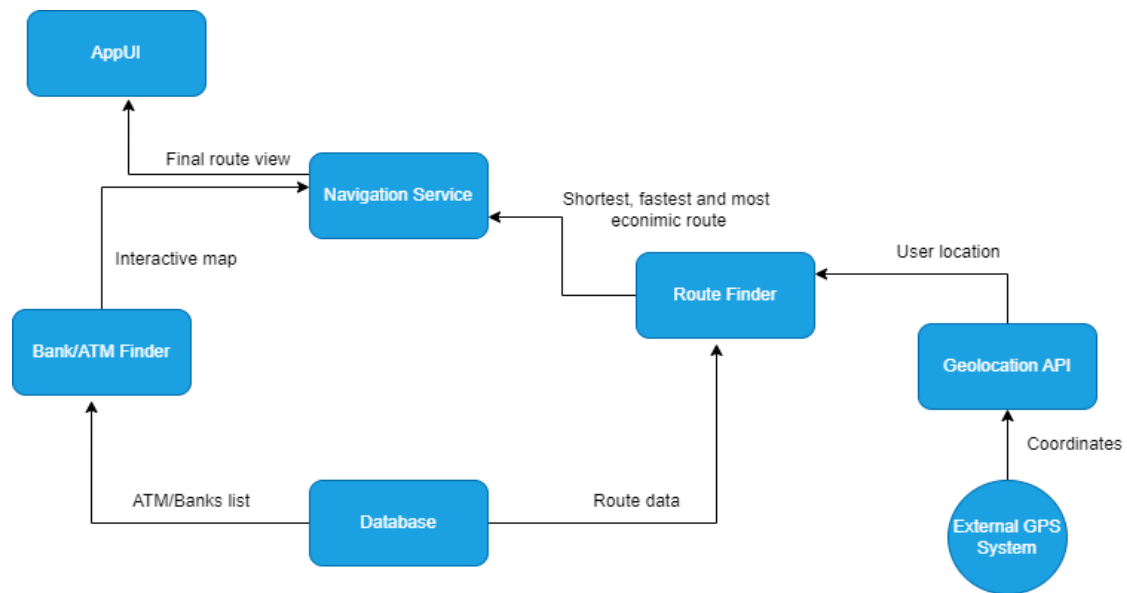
AppUI

Final route view

Navigation Service

Shortest, fastest and most econimic route

Interactive map

User location

Route Finder

Bank/ATM Finder

Geolocation API

Coordinates

ATM/Banks list

Database

Route data

External GPS System